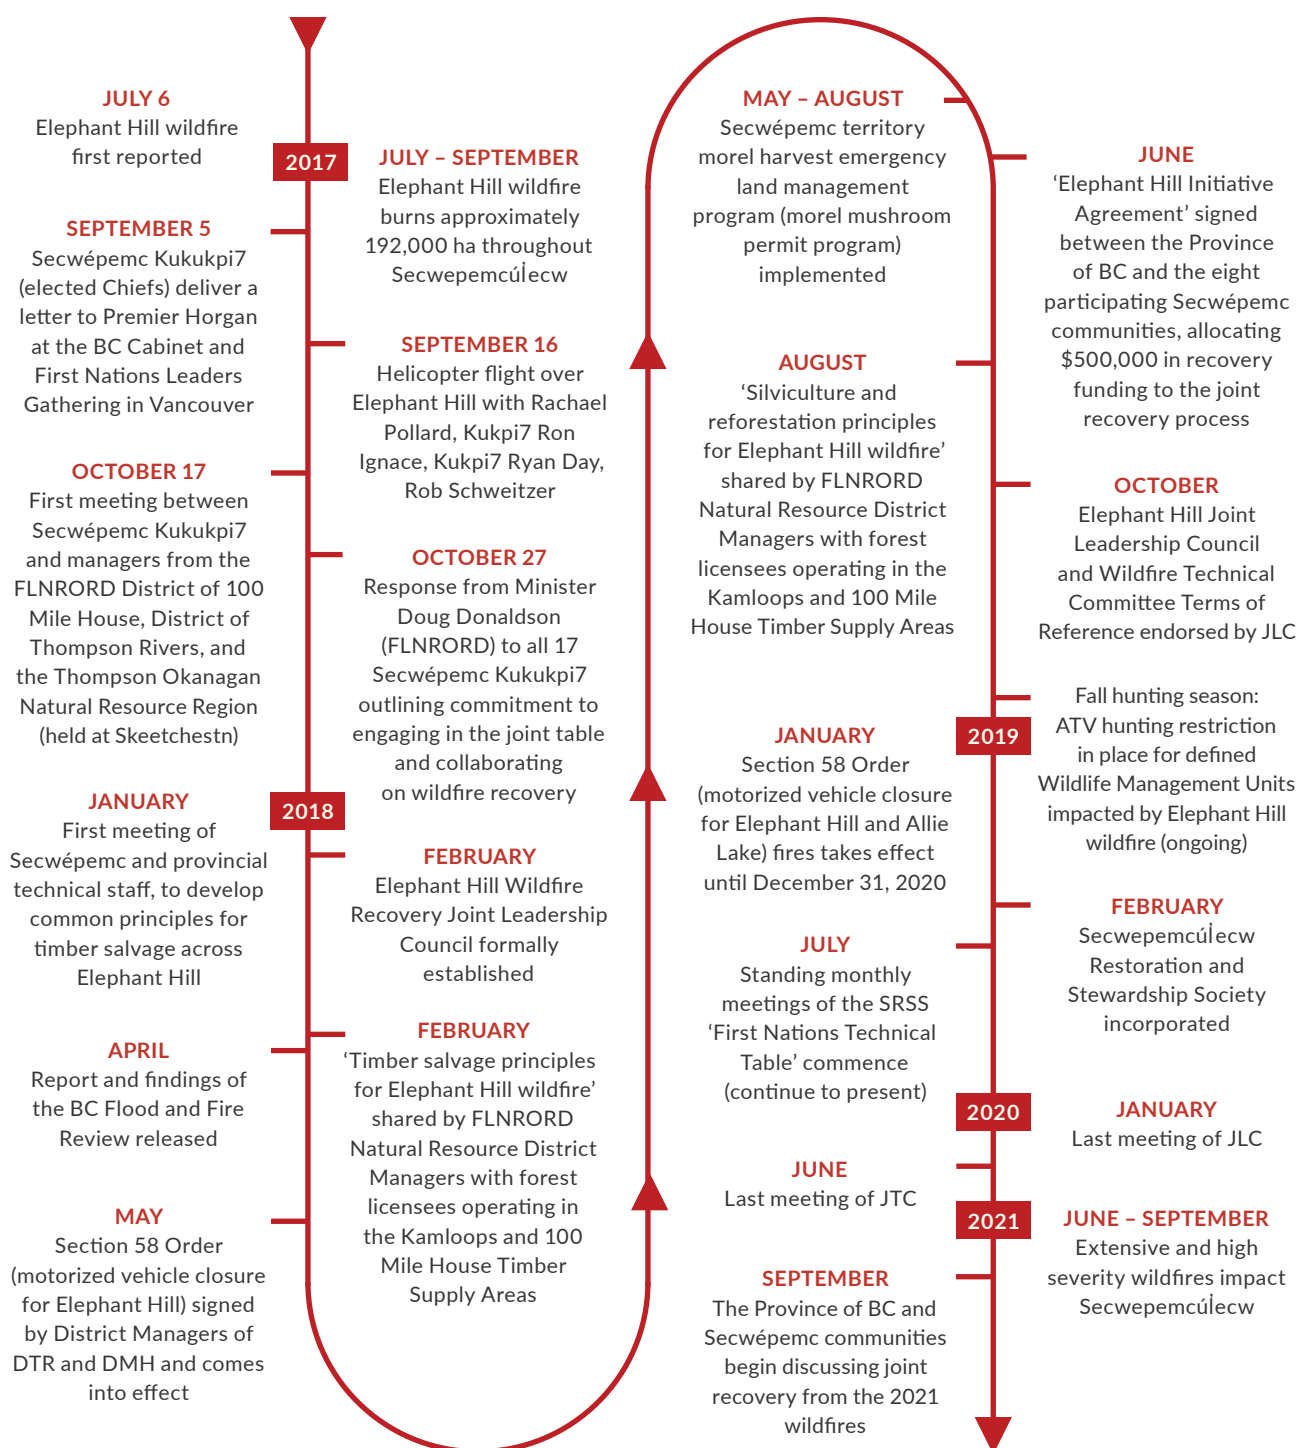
JULY 6
Elephant Hill wildfire first reported

2017

JULY – SEPTEMBER
Elephant Hill wildfire burns approximately 192,000 ha throughout Secwepemcúl̓ecw

SEPTEMBER 5
Secwépemc Kukukpi7 (elected Chiefs) deliver a letter to Premier Horgan at the BC Cabinet and First Nations Leaders Gathering in Vancouver

SEPTEMBER 16
Helicopter flight over Elephant Hill with Rachael Pollard, Kukpi7 Ron Ignace, Kukpi7 Ryan Day, Rob Schweitzer

OCTOBER 17
First meeting between Secwépemc Kukukpi7 and managers from the FLNRORD District of 100 Mile House, District of Thompson Rivers, and the Thompson Okanagan Natural Resource Region (held at Skeetchestn)

OCTOBER 27
Response from Minister Doug Donaldson (FLNRORD) to all 17 Secwépemc Kukukpi7 outlining commitment to engaging in the joint table and collaborating on wildfire recovery

2018

JANUARY
First meeting of Secwépemc and provincial technical staff, to develop common principles for timber salvage across Elephant Hill

FEBRUARY
Elephant Hill Wildfire Recovery Joint Leadership Council formally established

APRIL
Report and findings of the BC Flood and Fire Review released

FEBRUARY
‘Timber salvage principles for Elephant Hill wildfire’ shared by FLNRORD Natural Resource District Managers with forest licensees operating in the Kamloops and 100 Mile House Timber Supply Areas

MAY
Section 58 Order (motorized vehicle closure for Elephant Hill) signed by District Managers of DTR and DMH and comes into effect

MAY – AUGUST
Secwépemc territory morel harvest emergency land management program (morel mushroom permit program) implemented

JUNE
‘Elephant Hill Initiative Agreement’ signed between the Province of BC and the eight participating Secwépemc communities, allocating $500,000 in recovery funding to the joint recovery process

AUGUST
‘Silviculture and reforestation principles for Elephant Hill wildfire’ shared by FLNRORD Natural Resource District Managers with forest licensees operating in the Kamloops and 100 Mile House Timber Supply Areas

OCTOBER
Elephant Hill Joint Leadership Council and Wildfire Technical Committee Terms of Reference endorsed by JLC

Fall hunting season: ATV hunting restriction in place for defined Wildlife Management Units impacted by Elephant Hill wildfire (ongoing)

2019

JANUARY
Section 58 Order (motorized vehicle closure for Elephant Hill and Allie Lake) fires takes effect until December 31, 2020

FEBRUARY
Secwepemcúl̓ecw Restoration and Stewardship Society incorporated

JULY
Standing monthly meetings of the SRSS ‘First Nations Technical Table’ commence (continue to present)

2020

JANUARY
Last meeting of JLC

JUNE
Last meeting of JTC

2021

JUNE – SEPTEMBER
Extensive and high severity wildfires impact Secwepemcúl̓ecw

SEPTEMBER
The Province of BC and Secwépemc communities begin discussing joint recovery from the 2021 wildfires